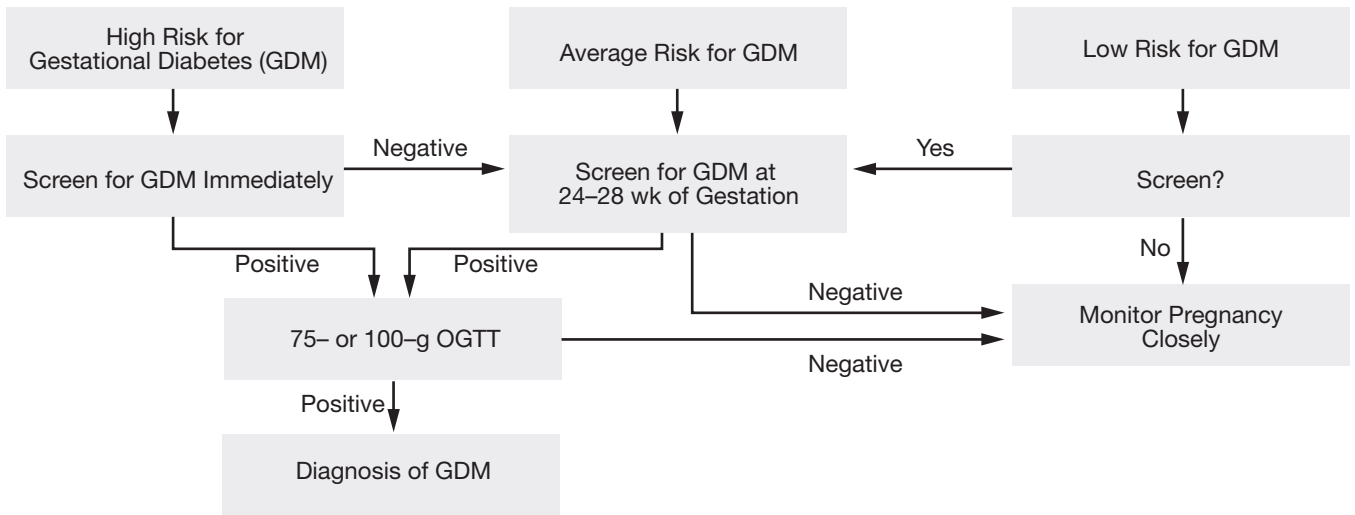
High Risk for Gestational Diabetes (GDM)

Average Risk for GDM

Low Risk for GDM

Screen for GDM Immediately

Negative

Screen for GDM at 24–28 wk of Gestation

Yes

Screen?

No

Positive

Positive

Negative

75– or 100–g OGTT

Monitor Pregnancy Closely

Negative

Positive

Diagnosis of GDM